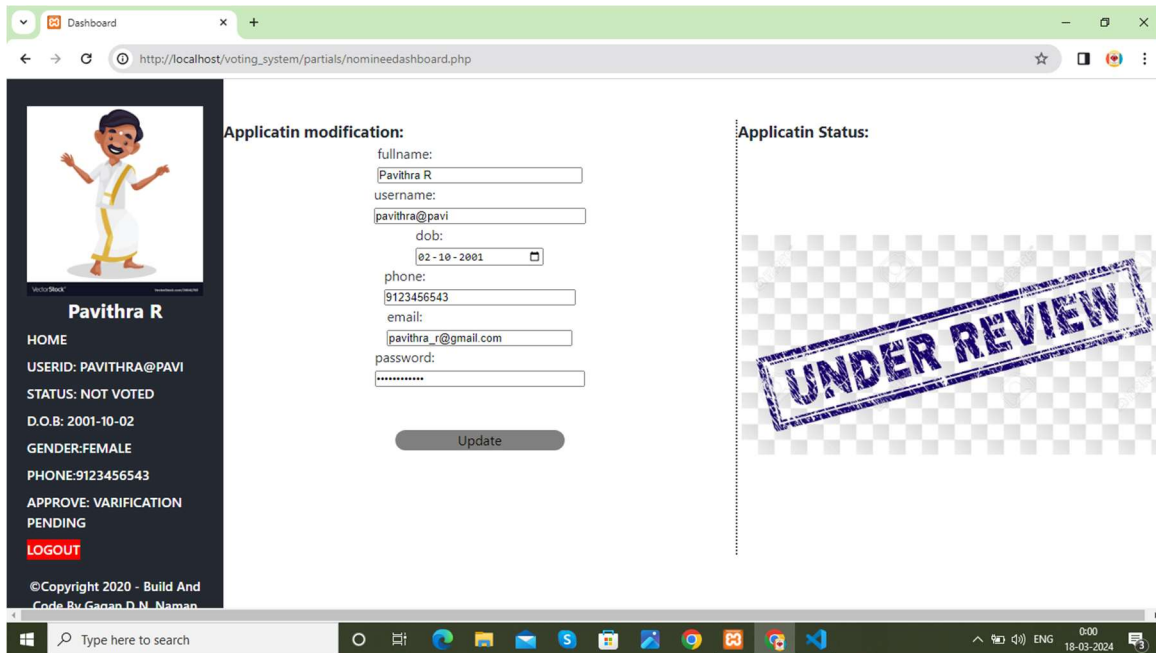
Dashboard

http://localhost/voting_system/partials/nomineedashboard.php

VectorStock

Pavithra R

HOME

USERID: PAVITHRA@PAVI

STATUS: NOT VOTED

D.O.B: 2001-10-02

GENDER:FEMALE

PHONE:9123456543

APPROVE: VARIFICATION PENDING

LOGOUT

©Copyright 2020 - Build And Code By Gagan D.N. Naman

Applicatin modification:

fullname:
Pavithra R

username:
pavithra@pavi

dob:
02-10-2001

phone:
9123456543

email:
pavithra_r@gmail.com

password:
••••••••••••

Update

Applicatin Status:

UNDER REVIEW

Type here to search

ENG
0:00
18-03-2024